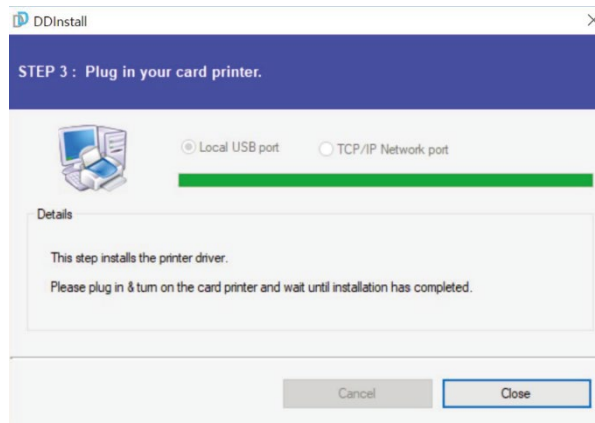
DDInstall

STEP 3 : Plug in your card printer.

Local USB port

TCP/IP Network port

Details

This step installs the printer driver.

Please plug in & turn on the card printer and wait until installation has completed.

Cancel

Close